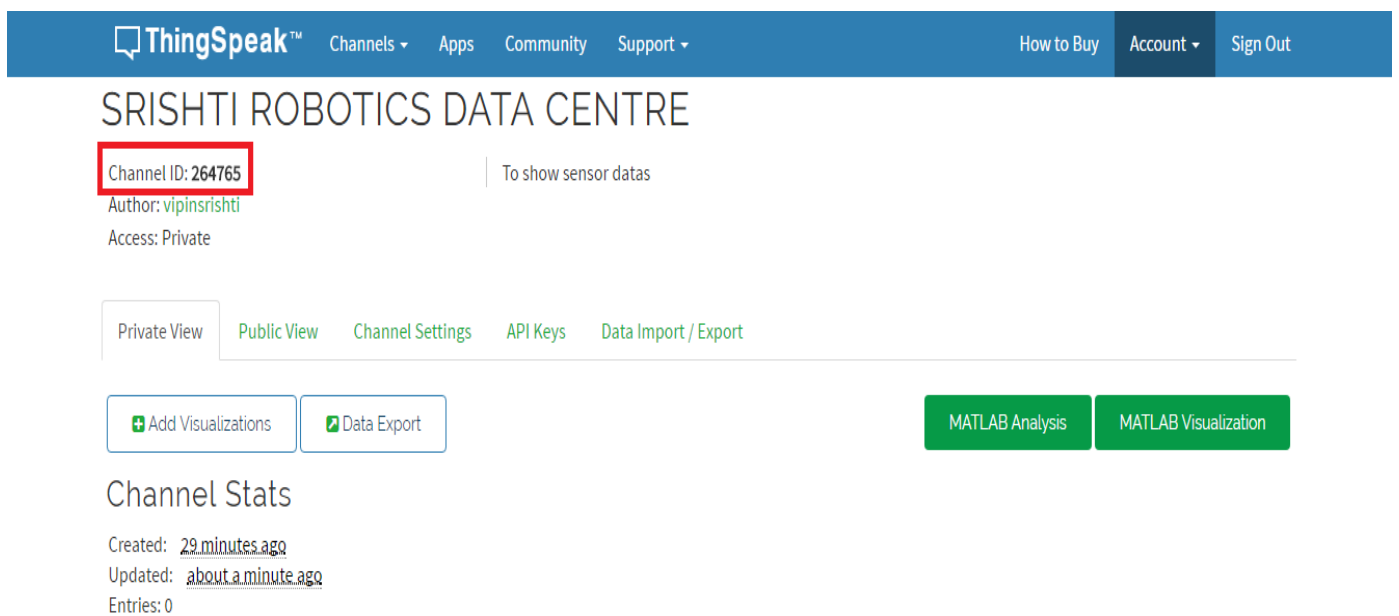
ThingSpeak™ Channels ▾ Apps Community Support ▾ How to Buy Account ▾ Sign Out

SRISHTI ROBOTICS DATA CENTRE

Channel ID: 264765
Author: vipinsrishti
Access: Private

To show sensor datas

Private View Public View Channel Settings API Keys Data Import / Export

Add Visualizations Data Export MATLAB Analysis MATLAB Visualization

Channel Stats

Created: 29 minutes ago
Updated: about a minute ago
Entries: 0